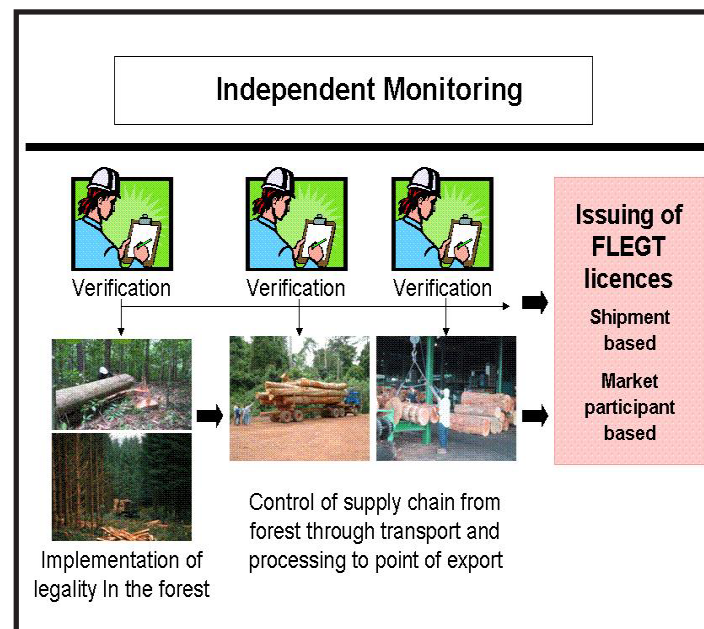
Independent Monitoring

Verification

Verification

Verification

Issuing of FLEGT licences

Shipment based

Market participant based

Implementation of legality In the forest

Control of supply chain from forest through transport and processing to point of export